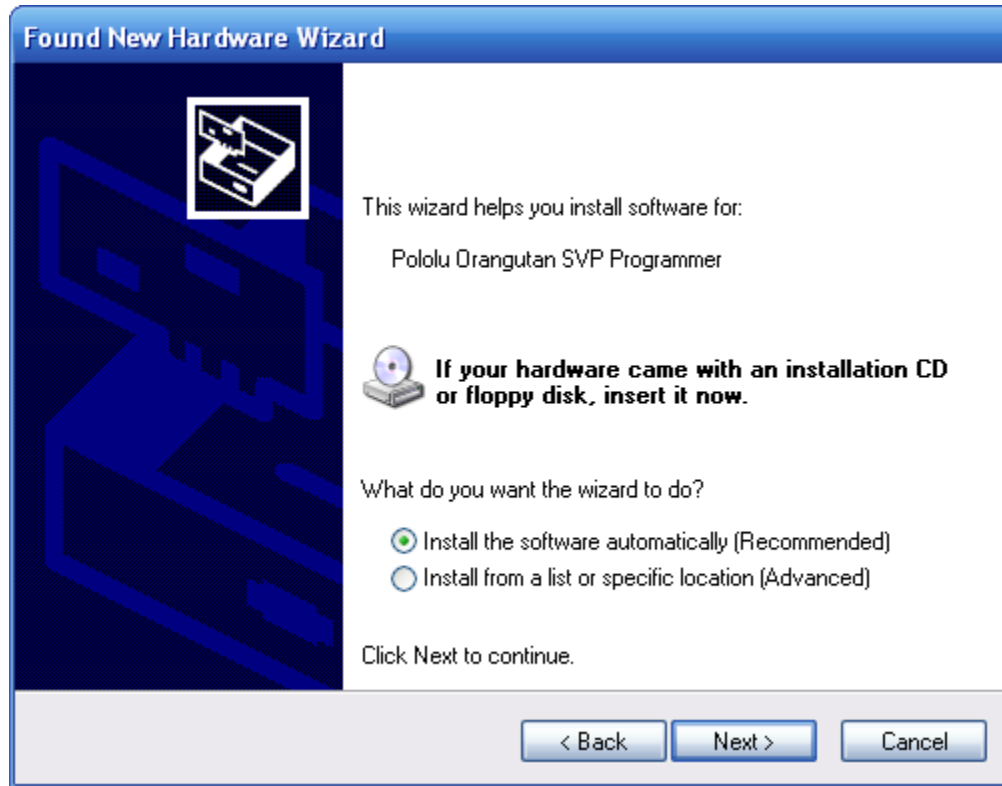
Found New Hardware Wizard

This wizard helps you install software for:

Pololu Orangutan SVP Programmer

If your hardware came with an installation CD or floppy disk, insert it now.

What do you want the wizard to do?

Install the software automatically (Recommended)
Install from a list or specific location (Advanced)

Click Next to continue.

< Back
Next >
Cancel